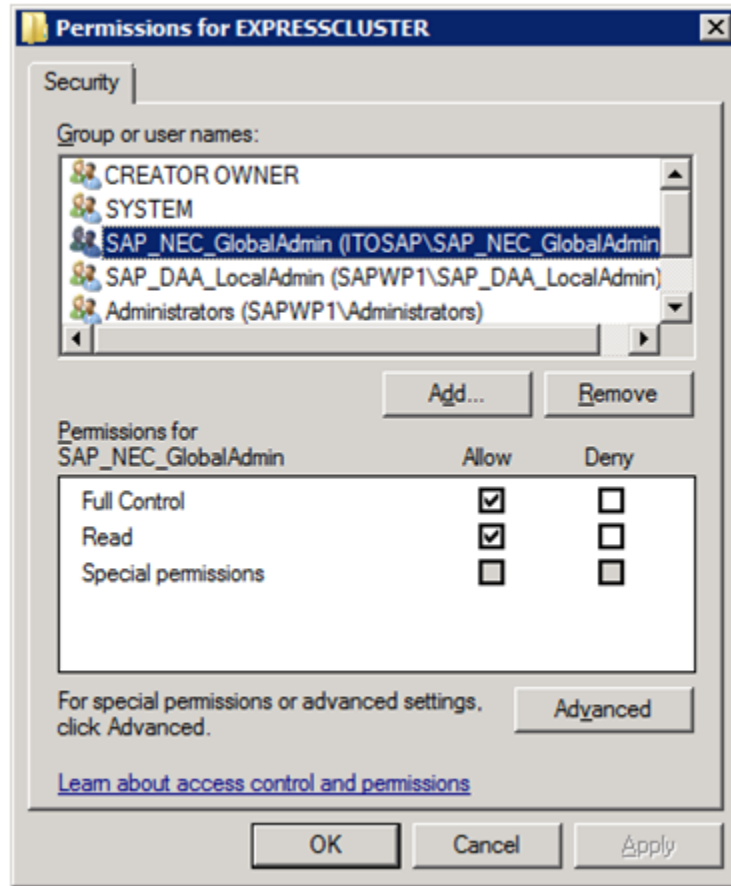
Permissions for EXPRESSCLUSTER

Security

Group or user names:

CREATOR OWNER
SYSTEM
SAP_NEC_GlobalAdmin (ITOSAP\SAP_NEC_GlobalAdmin
SAP_DAA_LocalAdmin (SAPWP1\SAP_DAA_LocalAdmin)
Administrators (SAPWP1\Administrators)

Add...
Remove

Permissions for SAP_NEC_GlobalAdmin

| | Allow | Deny |
|---|---|---|
| Full Control | ☑ | ☐ |
| Read | ☑ | ☐ |
| Special permissions | ☐ | ☐ |

For special permissions or advanced settings, click Advanced.

Advanced

Learn about access control and permissions

OK
Cancel
Apply